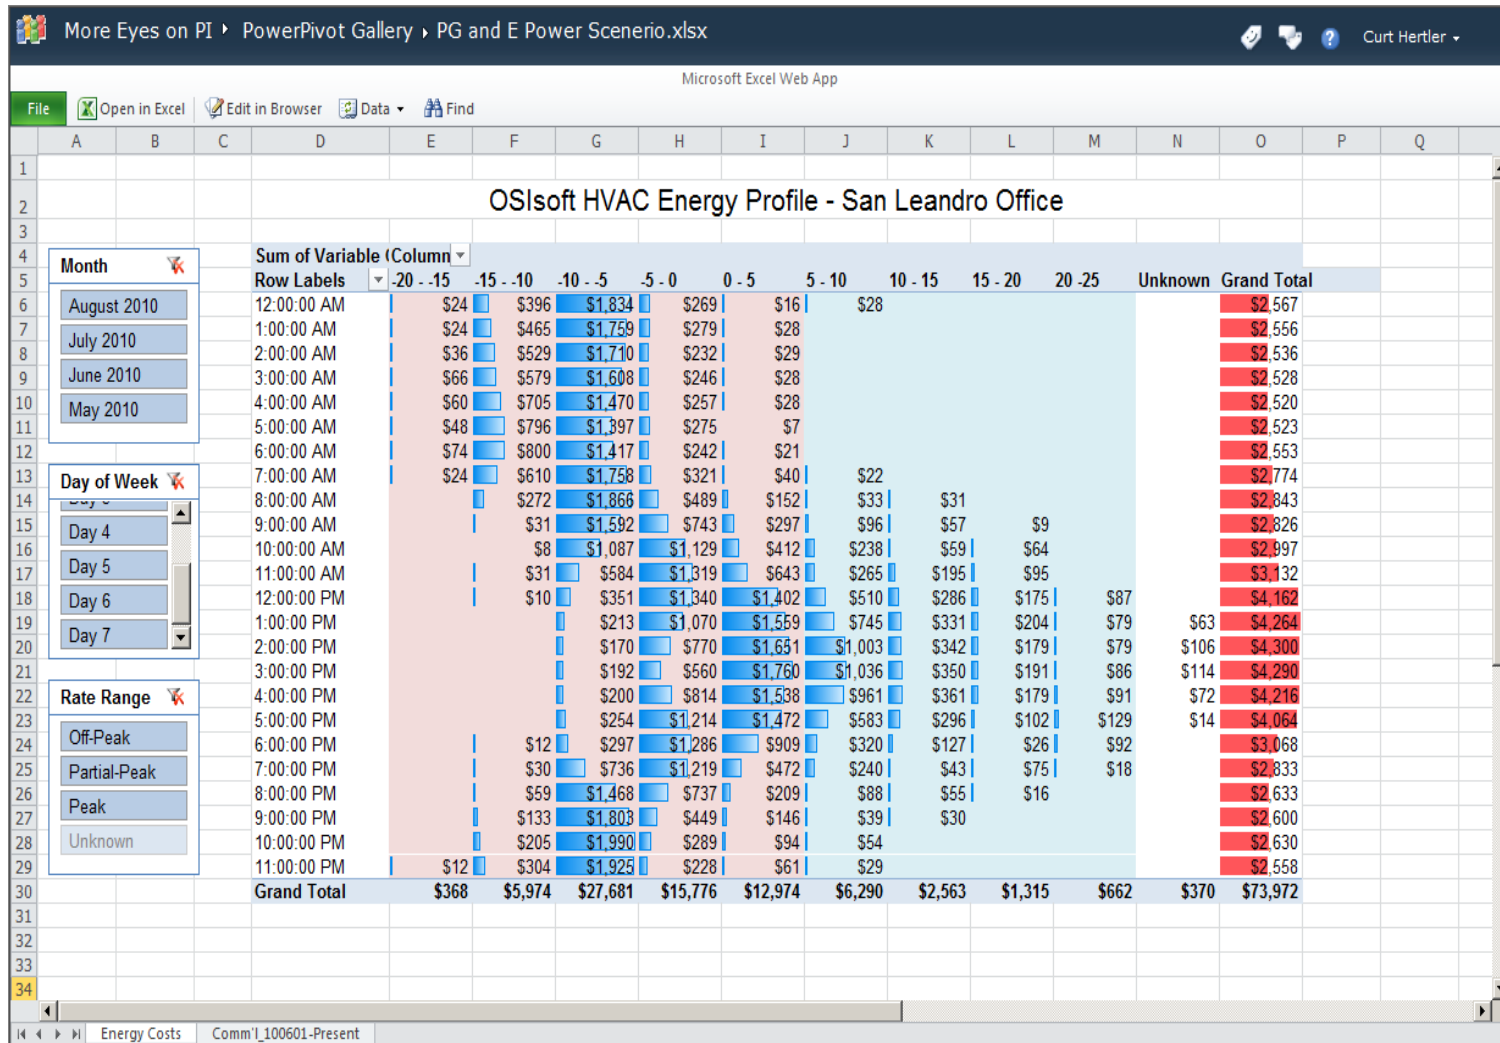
More Eyes on PI ▸ PowerPivot Gallery ▸ PG and E Power Scenerio.xlsx

Curt Hertler

Microsoft Excel Web App

File | Open in Excel | Edit in Browser | Data | Find

| | A | B | C | D | E | F | G | H | I | J | K | L | M | N | O | P | Q |
|---|---|---|---|---|---|---|---|---|---|---|---|---|---|---|---|---|---|

OSIsoft HVAC Energy Profile - San Leandro Office

Month
August 2010
July 2010
June 2010
May 2010

Day of Week
Day 4
Day 5
Day 6
Day 7

Rate Range
Off-Peak
Partial-Peak
Peak
Unknown

Sum of Variable (Column

| Row Labels | -20 - -15 | -15 - -10 | -10 - -5 | -5 - 0 | 0 - 5 | 5 - 10 | 10 - 15 | 15 - 20 | 20 -25 | Unknown | Grand Total |
|---|---|---|---|---|---|---|---|---|---|---|---|
| 12:00:00 AM | $24 | $396 | $1,834 | $269 | $16 | $28 | | | | | $2,567 |
| 1:00:00 AM | $24 | $465 | $1,759 | $279 | $28 | | | | | | $2,556 |
| 2:00:00 AM | $36 | $529 | $1,710 | $232 | $29 | | | | | | $2,536 |
| 3:00:00 AM | $66 | $579 | $1,608 | $246 | $28 | | | | | | $2,528 |
| 4:00:00 AM | $60 | $705 | $1,470 | $257 | $28 | | | | | | $2,520 |
| 5:00:00 AM | $48 | $796 | $1,397 | $275 | $7 | | | | | | $2,523 |
| 6:00:00 AM | $74 | $800 | $1,417 | $242 | $21 | | | | | | $2,553 |
| 7:00:00 AM | $24 | $610 | $1,758 | $321 | $40 | $22 | | | | | $2,774 |
| 8:00:00 AM | | $272 | $1,866 | $489 | $152 | $33 | $31 | | | | $2,843 |
| 9:00:00 AM | | $31 | $1,592 | $743 | $297 | $96 | $57 | $9 | | | $2,826 |
| 10:00:00 AM | | $8 | $1,087 | $1,129 | $412 | $238 | $59 | $64 | | | $2,997 |
| 11:00:00 AM | | $31 | $584 | $1,319 | $643 | $265 | $195 | $95 | | | $3,132 |
| 12:00:00 PM | | $10 | $351 | $1,340 | $1,402 | $510 | $286 | $175 | $87 | | $4,162 |
| 1:00:00 PM | | | $213 | $1,070 | $1,559 | $745 | $331 | $204 | $79 | $63 | $4,264 |
| 2:00:00 PM | | | $170 | $770 | $1,651 | $1,003 | $342 | $179 | $79 | $106 | $4,300 |
| 3:00:00 PM | | | $192 | $560 | $1,760 | $1,036 | $350 | $191 | $86 | $114 | $4,290 |
| 4:00:00 PM | | | $200 | $814 | $1,538 | $961 | $361 | $179 | $91 | $72 | $4,216 |
| 5:00:00 PM | | | $254 | $1,214 | $1,472 | $583 | $296 | $102 | $129 | $14 | $4,064 |
| 6:00:00 PM | | $12 | $297 | $1,286 | $909 | $320 | $127 | $26 | $92 | | $3,068 |
| 7:00:00 PM | | $30 | $736 | $1,219 | $472 | $240 | $43 | $75 | $18 | | $2,833 |
| 8:00:00 PM | | $59 | $1,468 | $737 | $209 | $88 | $55 | $16 | | | $2,633 |
| 9:00:00 PM | | $133 | $1,803 | $449 | $146 | $39 | $30 | | | | $2,600 |
| 10:00:00 PM | | $205 | $1,990 | $289 | $94 | $54 | | | | | $2,630 |
| 11:00:00 PM | $12 | $304 | $1,925 | $228 | $61 | $29 | | | | | $2,558 |
| Grand Total | $368 | $5,974 | $27,681 | $15,776 | $12,974 | $6,290 | $2,563 | $1,315 | $662 | $370 | $73,972 |

Energy Costs | Comm'l_100601-Present